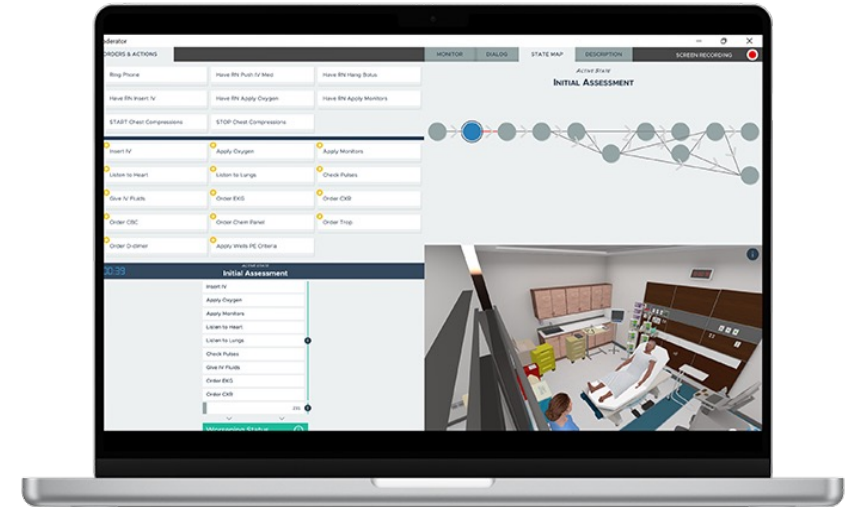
derator

ORDERS & ACTIONS

MONITOR DIALOG STATE MAP DESCRIPTION SCREEN RECORDING

Ring Phone
Have RN Push IV Med
Have RN Hang Bolus
Have RN Insert IV
Have RN Apply Oxygen
Have RN Apply Monitors
START Chest Compressions
STOP Chest Compressions

Insert IV
Apply Oxygen
Apply Monitors
Listen to Heart
Listen to Lungs
Check Pulses
Give IV Fluids
Order EKG
Order CXR
Order CBC
Order Chem Panel
Order Trop
Order D-dimer
Apply Wells PE Criteria

ACTIVE STATE
Initial Assessment

00:39
ACTIVE STATE
Initial Assessment

Insert IV
Apply Oxygen
Apply Monitors
Listen to Heart
Listen to Lungs
Check Pulses
Give IV Fluids
Order EKG
Order CXR

Worsening Status